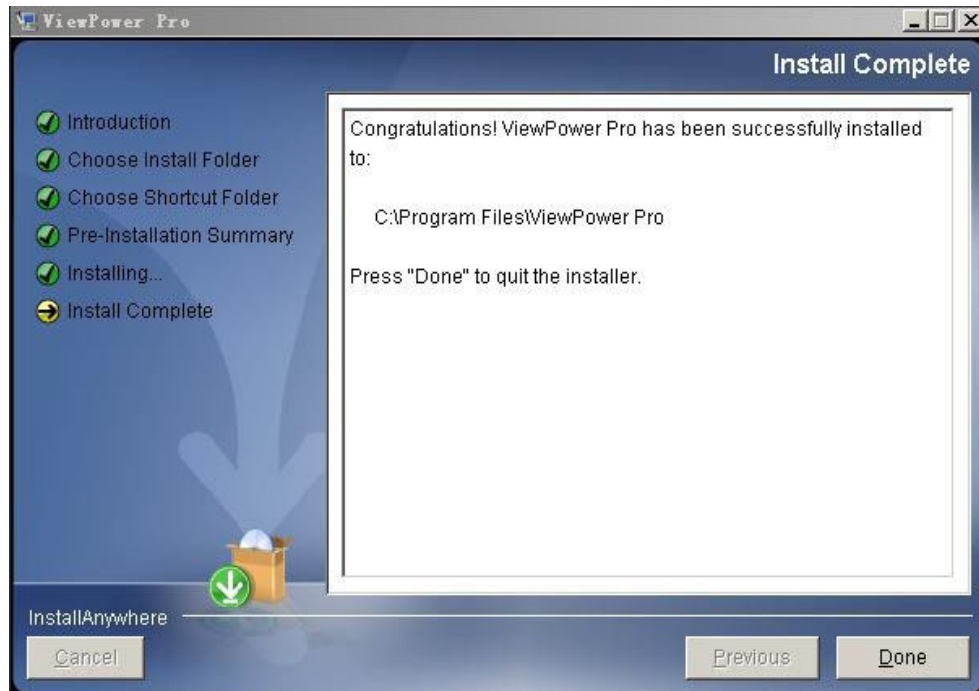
ViewPower Pro

Install Complete

Introduction
Choose Install Folder
Choose Shortcut Folder
Pre-Installation Summary
Installing...
Install Complete

Congratulations! ViewPower Pro has been successfully installed to:

C:\Program Files\ViewPower Pro

Press "Done" to quit the installer.

InstallAnywhere

Cancel

Previous

Done